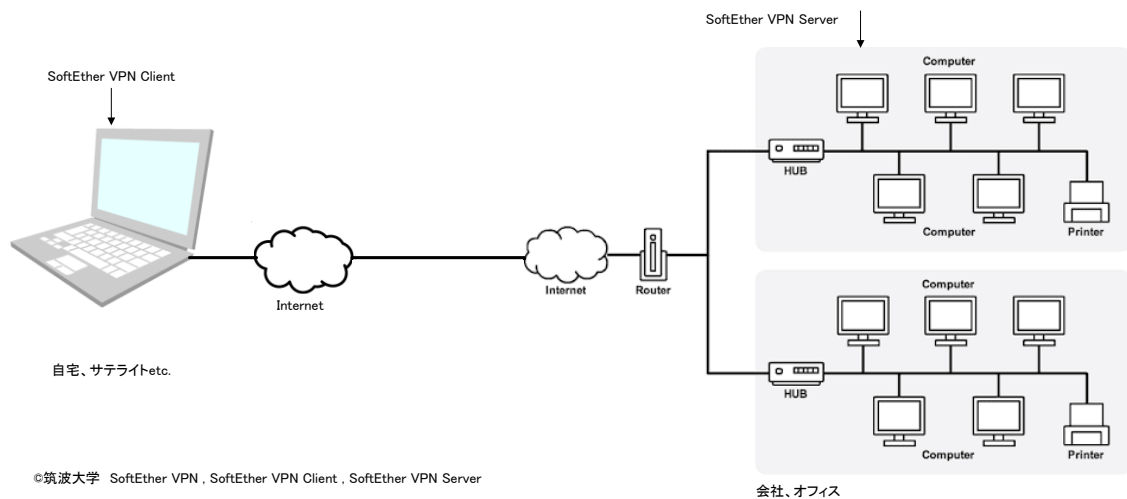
SoftEther VPN Server

SoftEther VPN Client

Computer

HUB

Computer

Printer

Internet

Internet

Router

Computer

HUB

Computer

Printer

自宅、サテライトetc.

©筑波大学 SoftEther VPN , SoftEther VPN Client , SoftEther VPN Server

会社、オフィス